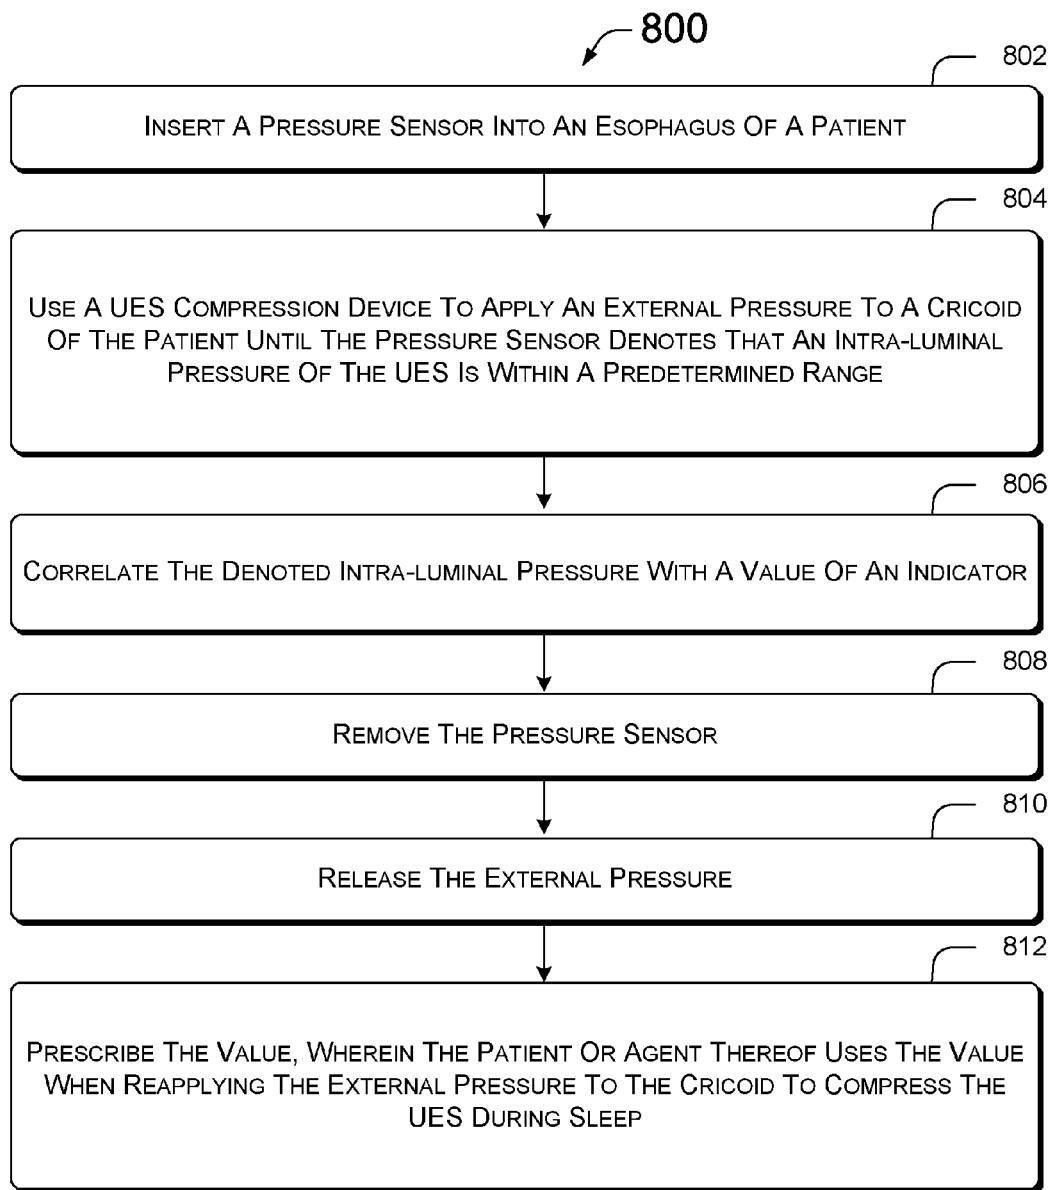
800

802

Insert A Pressure Sensor Into An Esophagus Of A Patient

804

Use A UES Compression Device To Apply An External Pressure To A Cricoid Of The Patient Until The Pressure Sensor Denotes That An Intra-luminal Pressure Of The UES Is Within A Predetermined Range

806

Correlate The Denoted Intra-luminal Pressure With A Value Of An Indicator

808

Remove The Pressure Sensor

810

Release The External Pressure

812

Prescribe The Value, Wherein The Patient Or Agent Thereof Uses The Value When Reapplying The External Pressure To The Cricoid To Compress The UES During Sleep